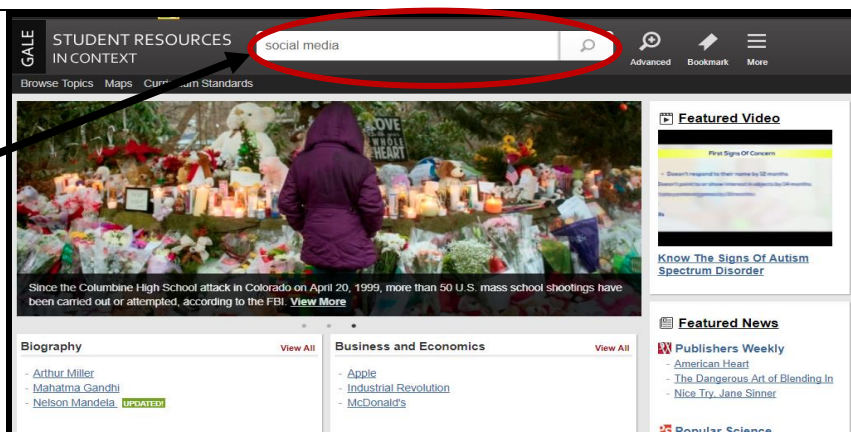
GALE STUDENT RESOURCES IN CONTEXT

social media

Advanced Bookmark More

Browse Topics Maps Curr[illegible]um Standards

LOVE WHOLE HEART

Since the Columbine High School attack in Colorado on April 20, 1999, more than 50 U.S. mass school shootings have been carried out or attempted, according to the FBI. View More

Featured Video

First Signs Of Concern

Know The Signs Of Autism Spectrum Disorder

Featured News

Publishers Weekly
- American Heart
- The Dangerous Art of Blending In
- Nice Try, Jane Sinner

Popular Science

Biography View All
- Arthur Miller
- Mahatma Gandhi
- Nelson Mandela UPDATED!

Business and Economics View All
- Apple
- Industrial Revolution
- McDonald's